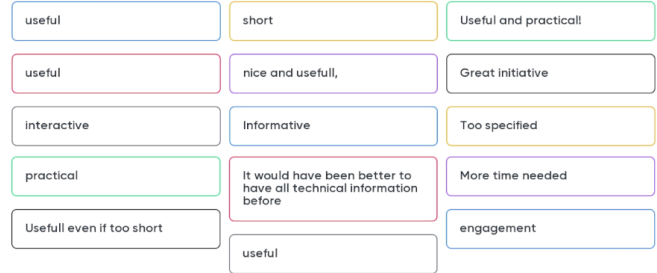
useful

useful

interactive

practical

Usefull even if too short

short

nice and usefull,

Informative

It would have been better to have all technical information before

useful

Useful and practical!

Great initiative

Too specified

More time needed

engagement